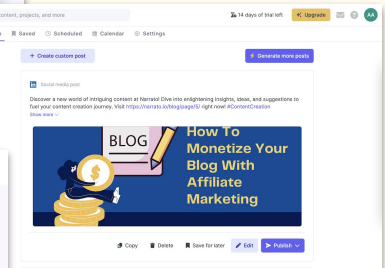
content, projects, and more

14 days of trial left

Upgrade

AA

Saved Scheduled Calendar Settings

Create custom post

Generate more posts

Social media post

Discover a new world of intriguing content at Narrato! Dive into enlightening insights, ideas, and suggestions to fuel your content creation journey. Visit https://narrato.io/blog/page/6/ right now! #ContentCreation

Show more

BLOG

How To Monetize Your Blog With Affiliate Marketing

Copy Delete Save for later Edit Publish